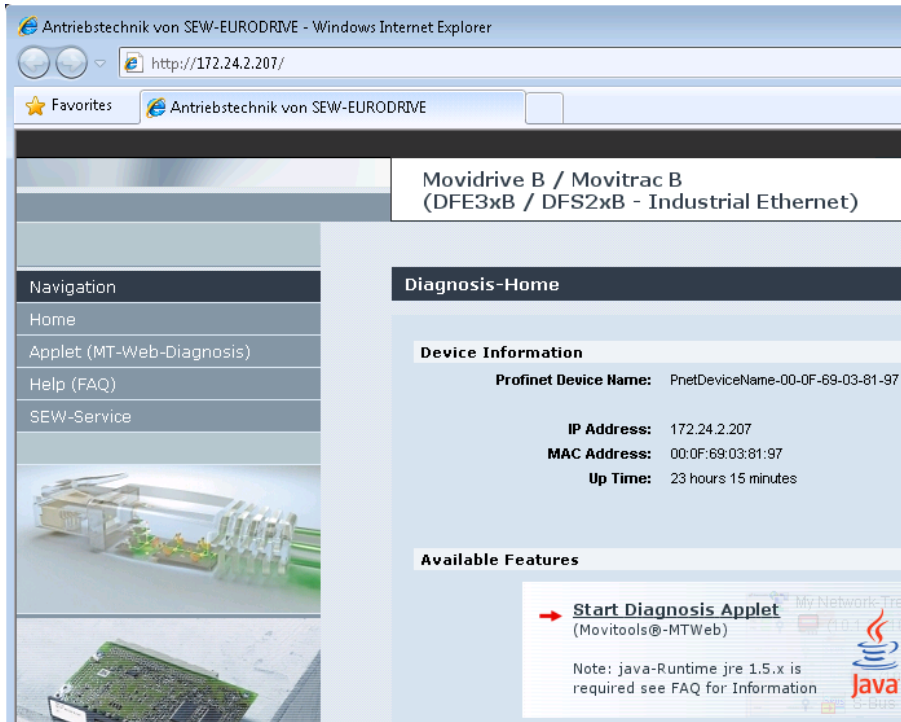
Antriebstechnik von SEW-EURODRIVE - Windows Internet Explorer

http://172.24.2.207/

Favorites

Antriebstechnik von SEW-EURODRIVE

Movidrive B / Movitrac B
(DFE3xB / DFS2xB - Industrial Ethernet)

Navigation
Home
Applet (MT-Web-Diagnosis)
Help (FAQ)
SEW-Service

Diagnosis-Home

Device Information

| | |
|---|---|
| Profinet Device Name: | PnetDeviceName-00-0F-69-03-81-97 |
| IP Address: | 172.24.2.207 |
| MAC Address: | 00:0F:69:03:81:97 |
| Up Time: | 23 hours 15 minutes |

Available Features

Start Diagnosis Applet
(Movitools®-MTWeb)

Note: java-Runtime jre 1.5.x is required see FAQ for Information

My Network Tre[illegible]

S-Bus

Java